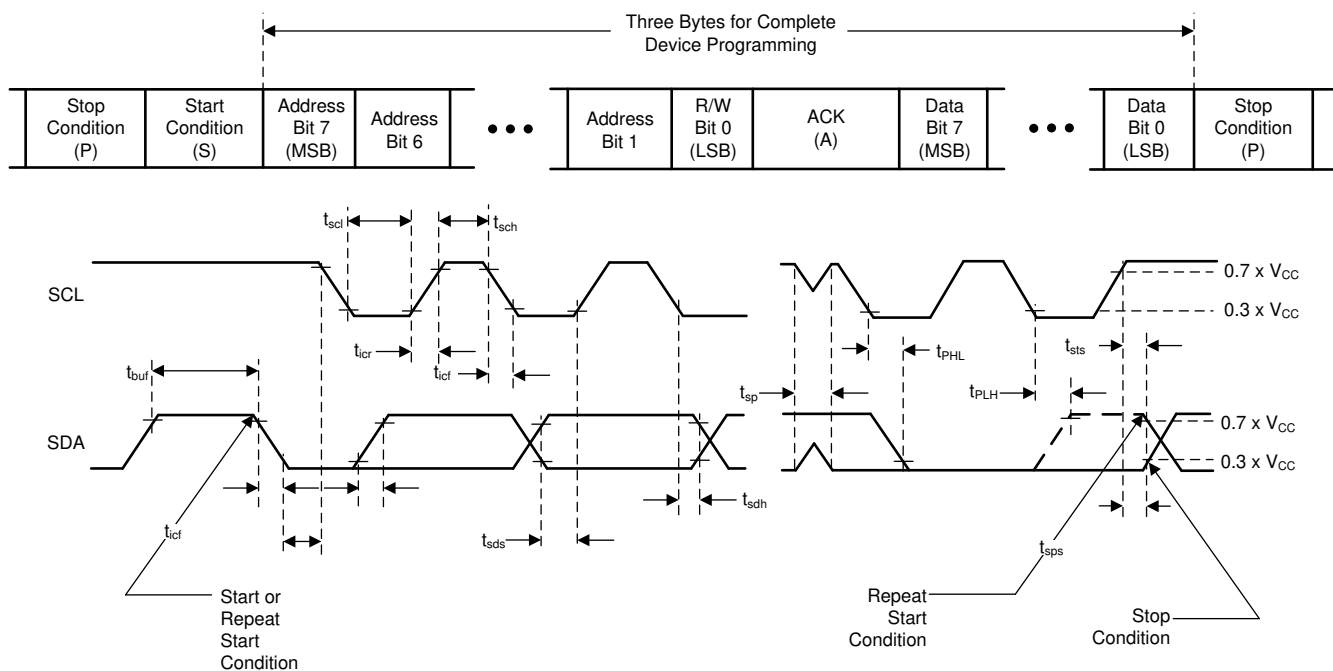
Three Bytes for Complete Device Programming

| Stop Condition (P) | Start Condition (S) | Address Bit 7 (MSB) | Address Bit 6 | • • • | Address Bit 1 | R/W Bit 0 (LSB) | ACK (A) | Data Bit 7 (MSB) | • • • | Data Bit 0 (LSB) | Stop Condition (P) |
|---|---|---|---|---|---|---|---|---|---|---|---|

$t_{scl}$
$t_{sch}$
SCL
$t_{icr}$
$t_{icf}$
$t_{buf}$
SDA
$t_{icf}$
$t_{sds}$
$t_{sdh}$
Start or Repeat Start Condition

0.7 x $V_{CC}$
0.3 x $V_{CC}$
$t_{PHL}$
$t_{sts}$
$t_{sp}$
$t_{PLH}$
0.7 x $V_{CC}$
0.3 x $V_{CC}$
$t_{sps}$
Repeat Start Condition
Stop Condition